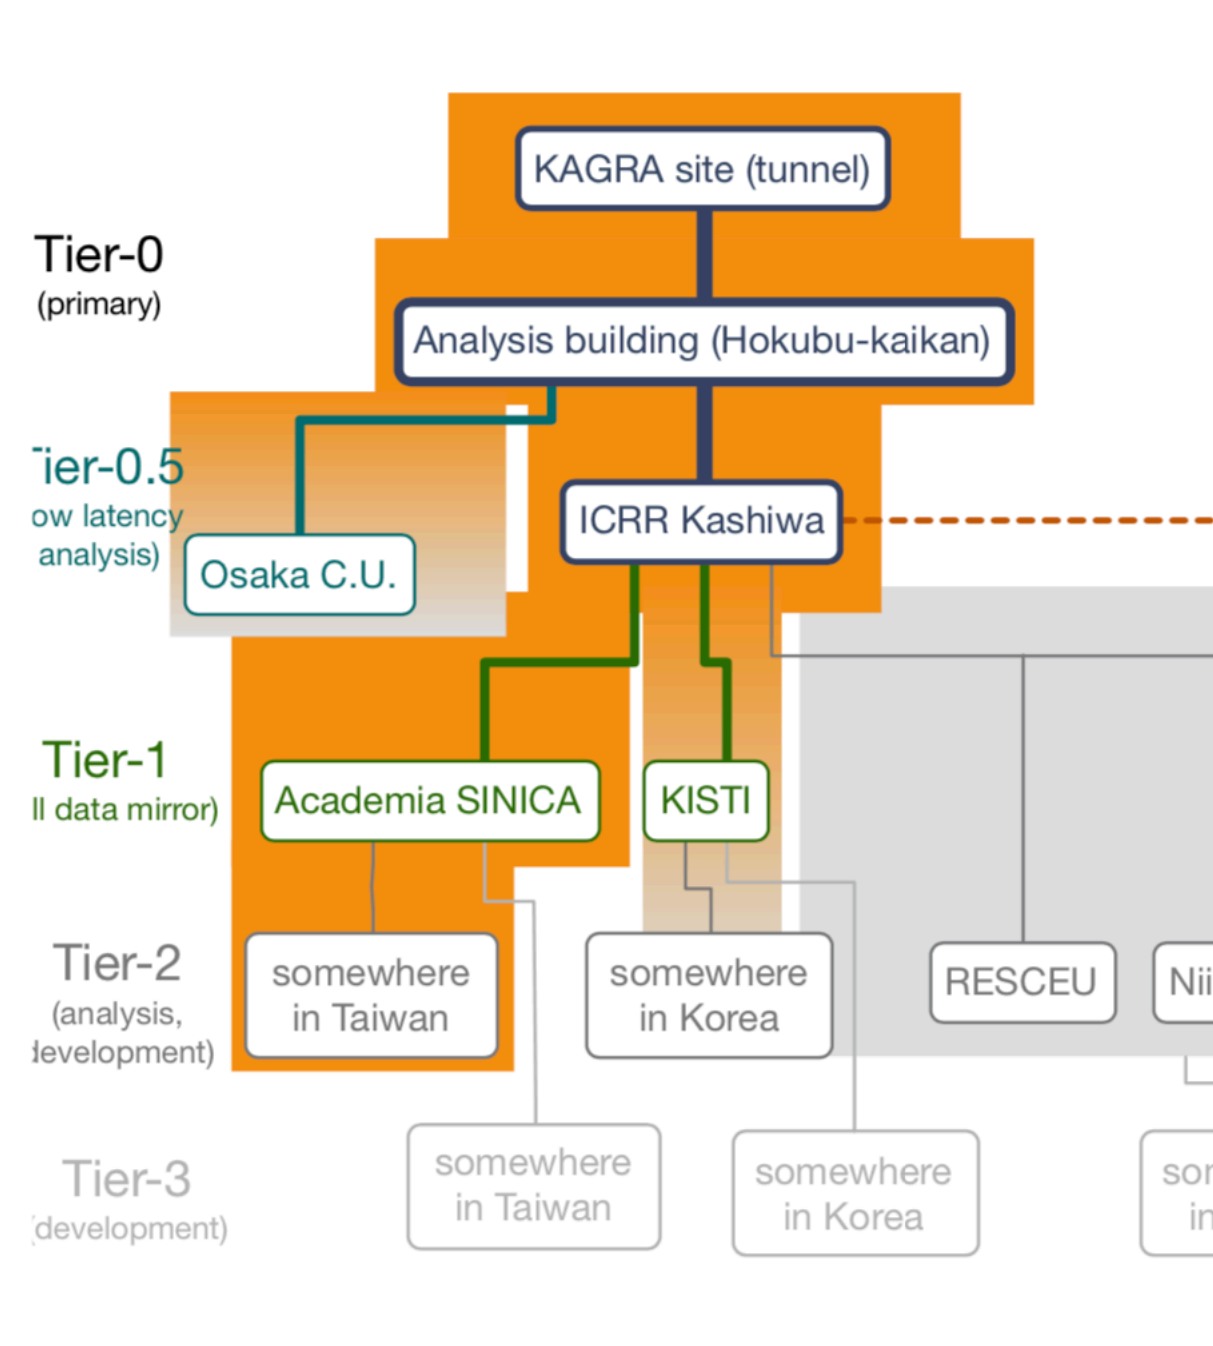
Tier-0
(primary)

KAGRA site (tunnel)

Analysis building (Hokubu-kaikan)

ier-0.5
ow latency
analysis)

Osaka C.U.

ICRR Kashiwa

Tier-1
ll data mirror)

Academia SINICA

KISTI

Tier-2
(analysis,
development)

somewhere in Taiwan

somewhere in Korea

RESCEU

Nii

Tier-3
development)

somewhere in Taiwan

somewhere in Korea

sor
in